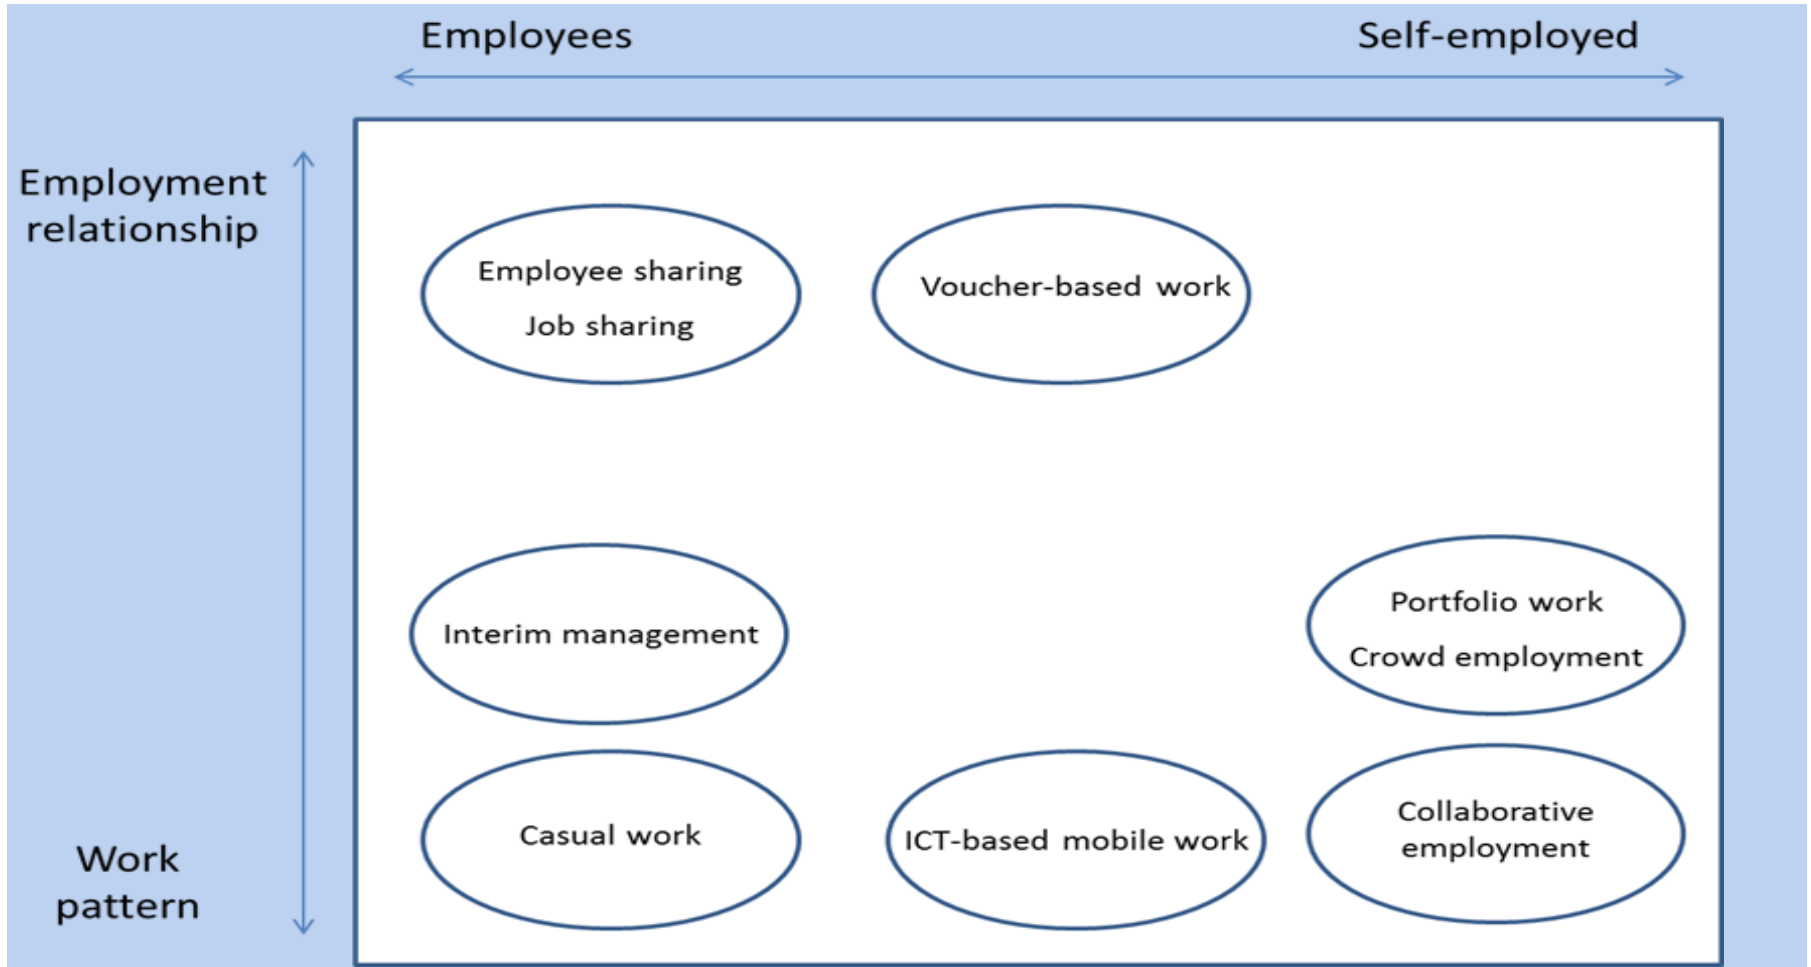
Employees

Self-employed

Employment relationship

Work pattern

Employee sharing

Job sharing

Voucher-based work

Interim management

Portfolio work

Crowd employment

Casual work

ICT-based mobile work

Collaborative employment